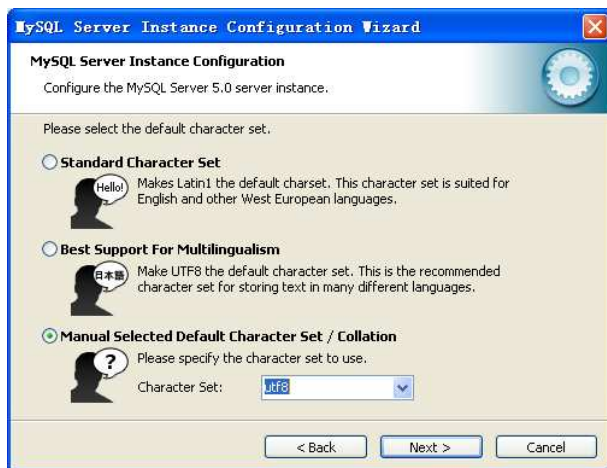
MySQL Server Instance Configuration Wizard

MySQL Server Instance Configuration

Configure the MySQL Server 5.0 server instance.

Please select the default character set.

Standard Character Set

Hello!

Makes Latin1 the default charset. This character set is suited for English and other West European languages.

Best Support For Multilingualism

日本語

Make UTF8 the default character set. This is the recommended character set for storing text in many different languages.

Manual Selected Default Character Set / Collation

?

Please specify the character set to use.

Character Set: utf8

< Back Next > Cancel